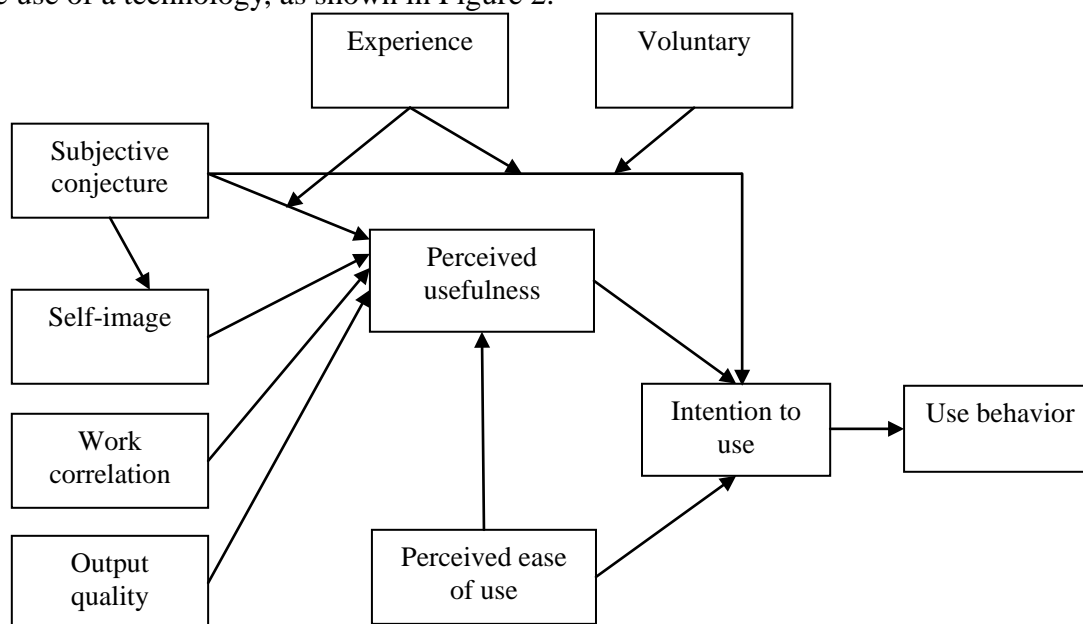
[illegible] use of a technology, as shown in Figure 2.

Experience

Voluntary

Subjective conjecture

Perceived usefulness

Self-image

Work correlation

Output quality

Perceived ease of use

Intention to use

Use behavior